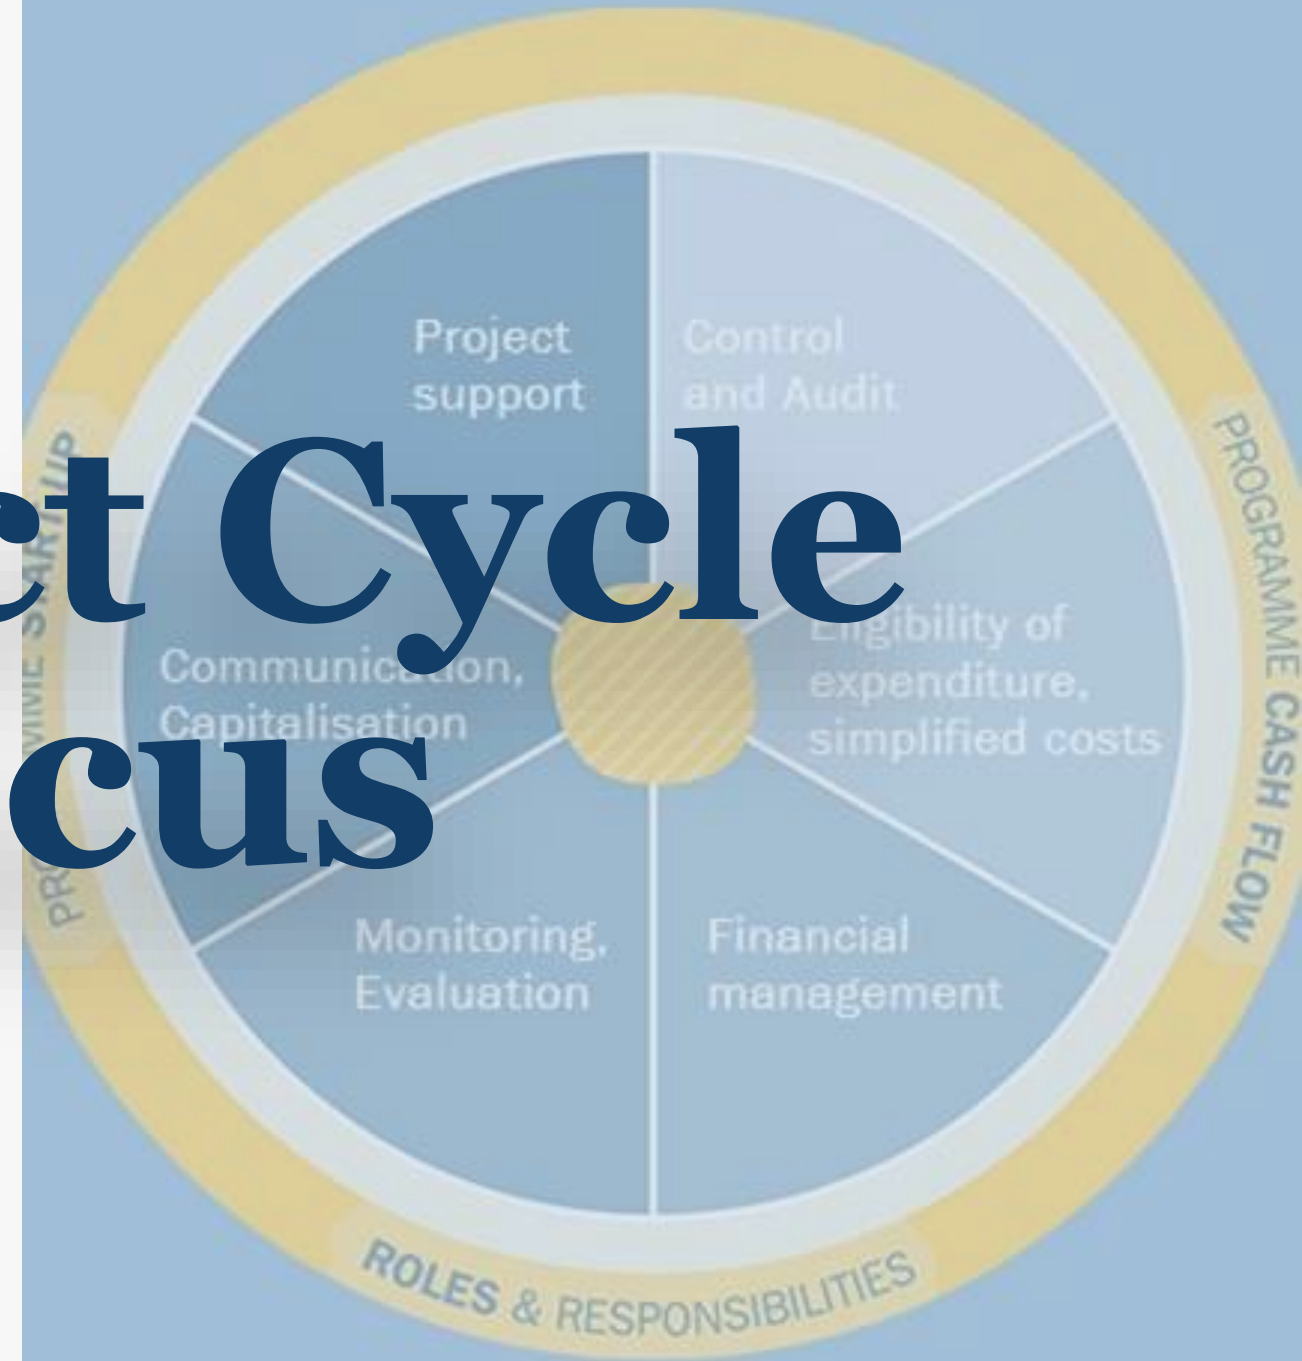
ct Cycle
cus

Project support

Control and Audit

Communication, Capitalisation

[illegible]igibility of expenditure, simplified costs

Monitoring, Evaluation

Financial management

PRO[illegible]MME START-UP

PROGRAMME CASH FLOW

ROLES & RESPONSIBILITIES